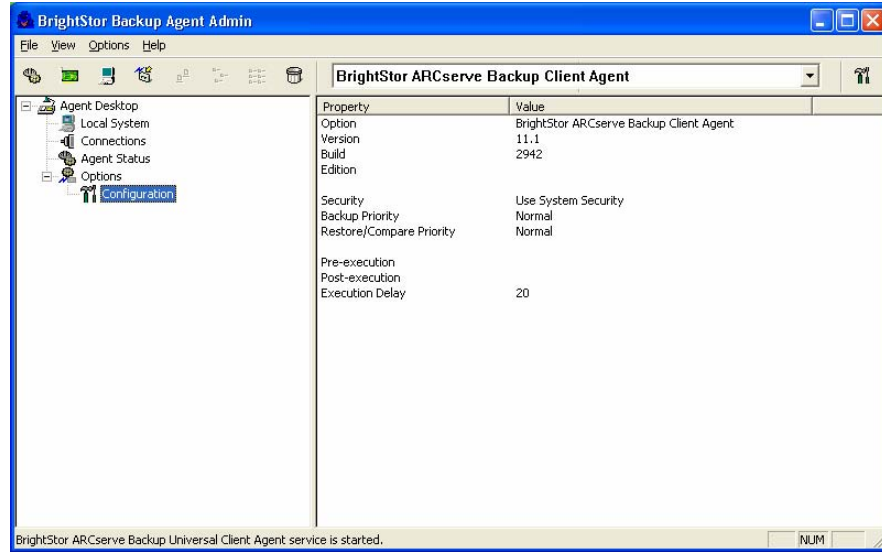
BrightStor Backup Agent Admin

File View Options Help

BrightStor ARCserve Backup Client Agent

Agent Desktop
Local System
Connections
Agent Status
Options
Configuration

| Property | Value |
|---|---|
| Option | BrightStor ARCserve Backup Client Agent |
| Version | 11.1 |
| Build | 2942 |
| Edition | |
| Security | Use System Security |
| Backup Priority | Normal |
| Restore/Compare Priority | Normal |
| Pre-execution | |
| Post-execution | |
| Execution Delay | 20 |

BrightStor ARCserve Backup Universal Client Agent service is started.

NUM